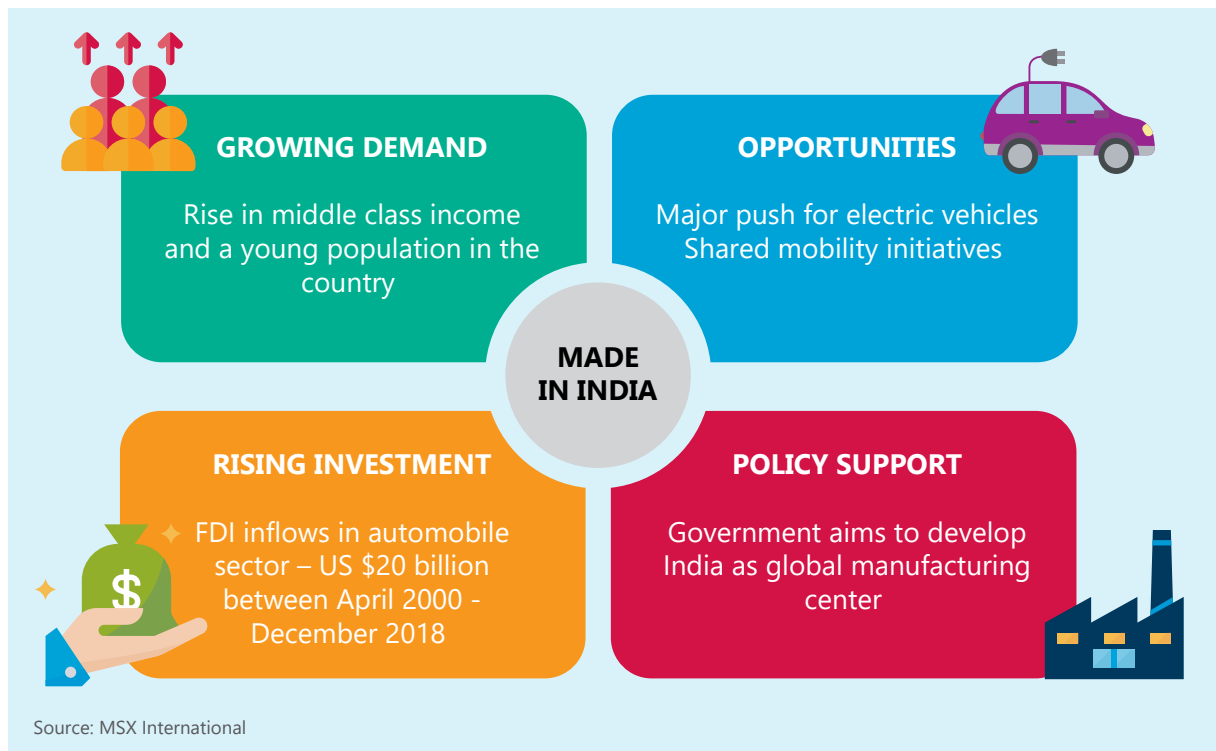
GROWING DEMAND

Rise in middle class income and a young population in the country

OPPORTUNITIES

Major push for electric vehicles
Shared mobility initiatives

MADE IN INDIA

RISING INVESTMENT

FDI inflows in automobile sector – US $20 billion between April 2000 - December 2018

$

POLICY SUPPORT

Government aims to develop India as global manufacturing center

Source: MSX International